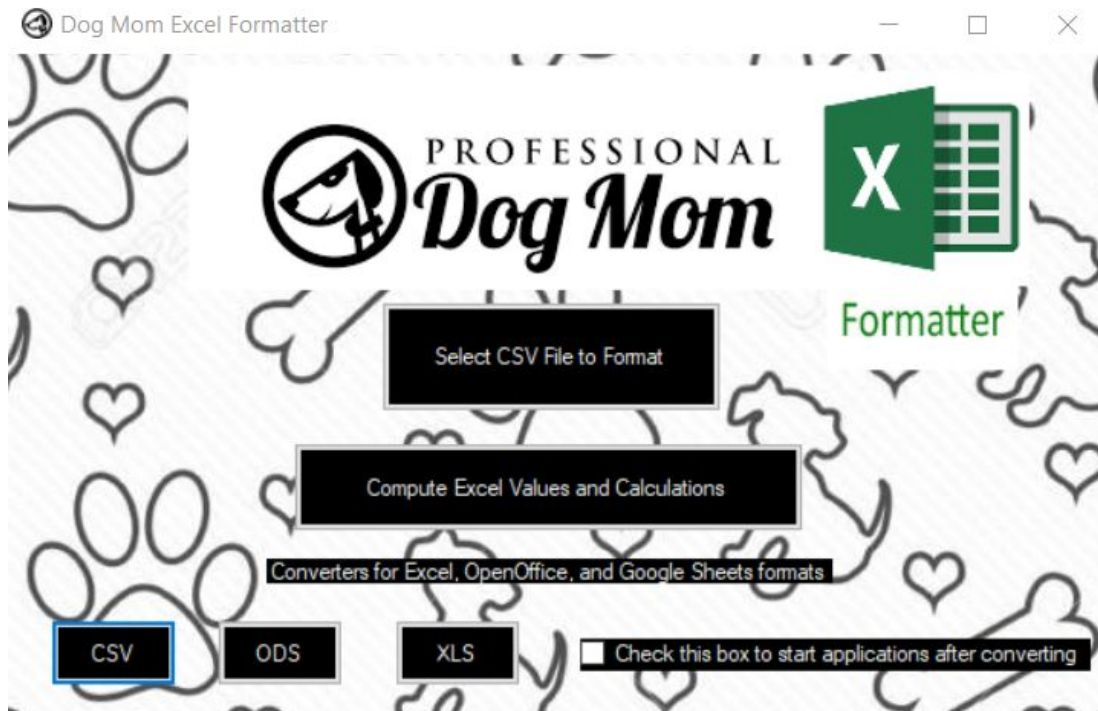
Dog Mom Excel Formatter

PROFESSIONAL
Dog Mom

X

Formatter

Select CSV File to Format

Compute Excel Values and Calculations

Converters for Excel, OpenOffice, and Google Sheets formats

CSV

ODS

XLS

Check this box to start applications after converting